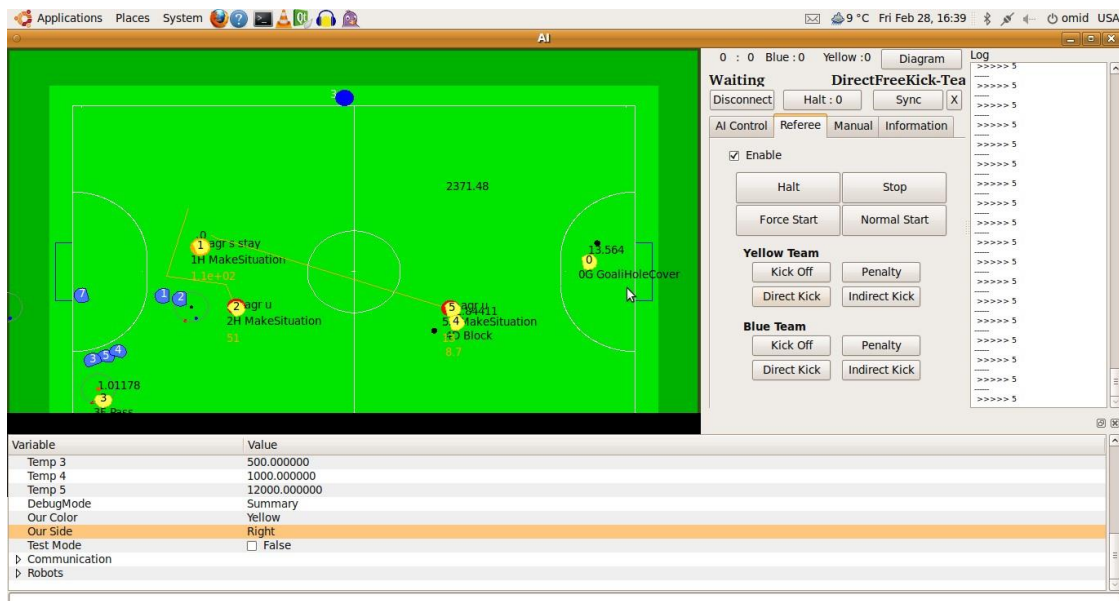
Applications Places System

9 °C Fri Feb 28, 16:39 omid USA

AI

0 : 0 Blue : 0 Yellow : 0 Diagram

Waiting DirectFreeKick-Tea

Disconnect Halt : 0 Sync X

AI Control Referee Manual Information

☑ Enable

Halt Stop

Force Start Normal Start

Yellow Team

Kick Off Penalty

Direct Kick Indirect Kick

Blue Team

Kick Off Penalty

Direct Kick Indirect Kick

Log
>>>>> 5
>>>>> 5
>>>>> 5
>>>>> 5
>>>>> 5
>>>>> 5
>>>>> 5
>>>>> 5
>>>>> 5
>>>>> 5
>>>>> 5
>>>>> 5
>>>>> 5
>>>>> 5
>>>>> 5
>>>>> 5
>>>>> 5

3

2371.48

0
1 agr s stay
1H MakeSituation
1.1e+02

13.564
0
0G GoaliHoleCover

7 1 2

2 agr u
2H MakeSituation
51

5 agr u
5 4 MakeSituation
4 Block
8.7

3 5 4

1.01178
3
3E Pass

| Variable | Value |
|---|---|
| Temp 3 | 500.000000 |
| Temp 4 | 1000.000000 |
| Temp 5 | 12000.000000 |
| DebugMode | Summary |
| Our Color | Yellow |
| Our Side | Right |
| Test Mode | ☐ False |
| ▷ Communication | |
| ▷ Robots | |